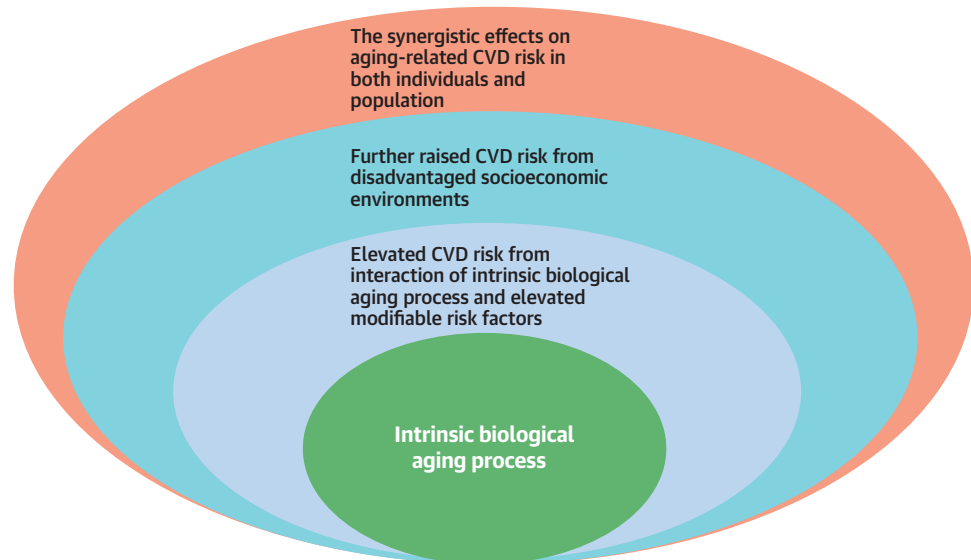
The synergistic effects on aging-related CVD risk in both individuals and population

Further raised CVD risk from disadvantaged socioeconomic environments

Elevated CVD risk from interaction of intrinsic biological aging process and elevated modifiable risk factors

Intrinsic biological aging process